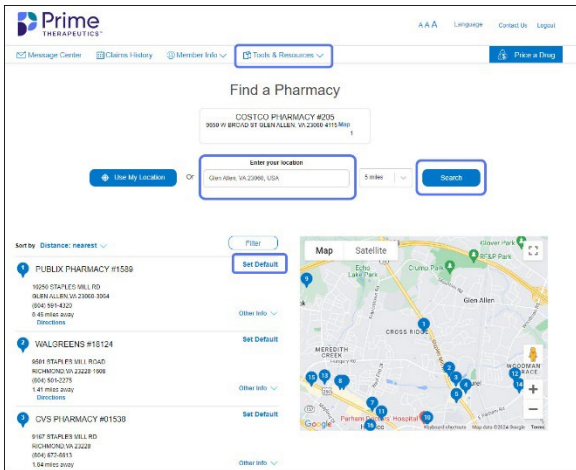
Prime THERAPEUTICS

A A A Language Contact Us Logout

Message Center Claims History Member Info Tools & Resources Price a Drug

Find a Pharmacy

COSTCO PHARMACY #205
9650 W BROAD ST GLEN ALLEN, VA 23060 4115 Map
1

Use My Location Or

Enter your location
Glen Allen, VA 23060, USA

5 miles

Search

Sort by Distance: nearest

Filter

1 PUBLIX PHARMACY #1589
Set Default
10250 STAPLES MILL RD
GLEN ALLEN VA 23060 3954
(804) 591-4320
0.45 miles away
Directions
Other Info

2 WALGREENS #18124
Set Default
9501 STAPLES MILL ROAD
RICHMOND VA 23228 1908
(804) 505-2275
1.41 miles away
Directions
Other Info

3 CVS PHARMACY #01538
Set Default
9167 STAPLES MILL RD
RICHMOND VA 23228
(804) 672-6613
1.04 miles away
Other Info

Map Satellite

Glover Park
RF&P Park
Echo Lake Park
Crump Park
Glen Allen
CROSS RIDGE
MEREDITH CREEK
WOODMAN TERRACE
Parham Doctors' Hospital
Henrico
Google
Keyboard shortcuts Map data ©2024 Google Terms
1 2 3 4 5 6 7 8 9 10 11 12 13 14 15 16